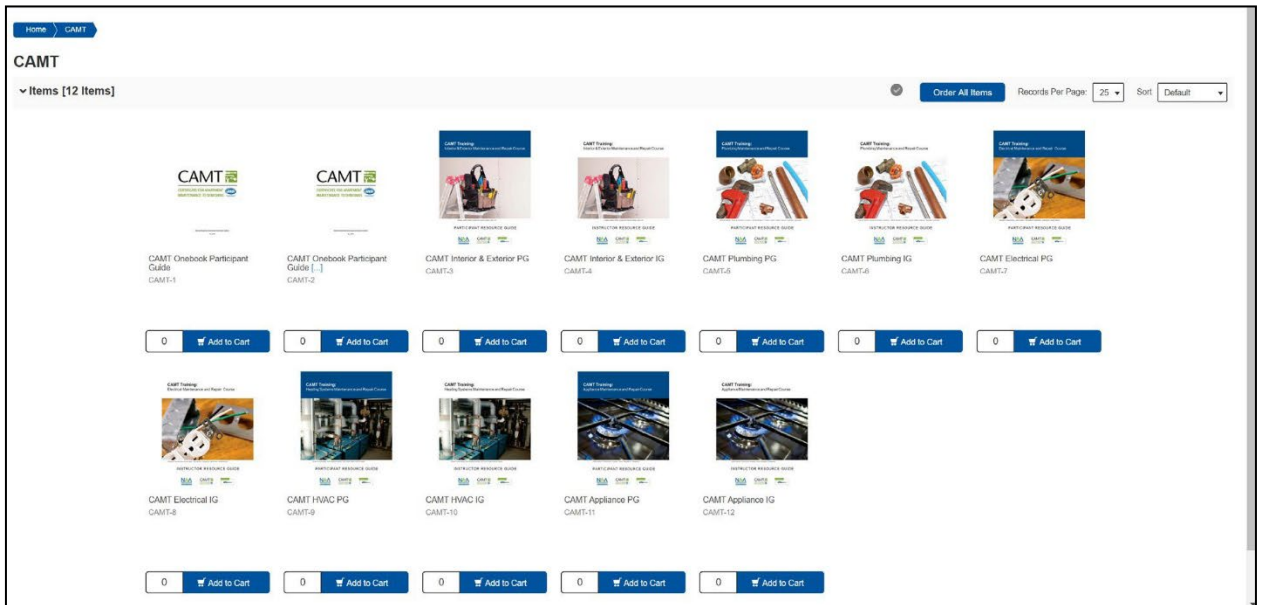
Home CAMT

CAMT

Items [12 Items]

Order All Items Records Per Page: 25 Sort Default

CAMT

CAMT Onebook Participant Guide
CAMT-1

CAMT

CAMT Onebook Participant Guide [...]
CAMT-2

CAMT Training:
PARTICIPANT RESOURCE GUIDE
CAMT Interior & Exterior PG
CAMT-3

CAMT Training:
INSTRUCTOR RESOURCE GUIDE
CAMT Interior & Exterior IG
CAMT-4

CAMT Training:
PARTICIPANT RESOURCE GUIDE
CAMT Plumbing PG
CAMT-5

CAMT Training:
INSTRUCTOR RESOURCE GUIDE
CAMT Plumbing IG
CAMT-6

CAMT Training:
Electrical Maintenance and Repair Course
PARTICIPANT RESOURCE GUIDE
CAMT Electrical PG
CAMT-7

0 Add to Cart
0 Add to Cart
0 Add to Cart
0 Add to Cart
0 Add to Cart
0 Add to Cart
0 Add to Cart

CAMT Training:
Electrical Maintenance and Repair Course
INSTRUCTOR RESOURCE GUIDE
CAMT Electrical IG
CAMT-8

CAMT Training:
PARTICIPANT RESOURCE GUIDE
CAMT HVAC PG
CAMT-9

CAMT Training:
INSTRUCTOR RESOURCE GUIDE
CAMT HVAC IG
CAMT-10

CAMT Training:
PARTICIPANT RESOURCE GUIDE
CAMT Appliance PG
CAMT-11

CAMT Training:
INSTRUCTOR RESOURCE GUIDE
CAMT Appliance IG
CAMT-12

0 Add to Cart
0 Add to Cart
0 Add to Cart
0 Add to Cart
0 Add to Cart